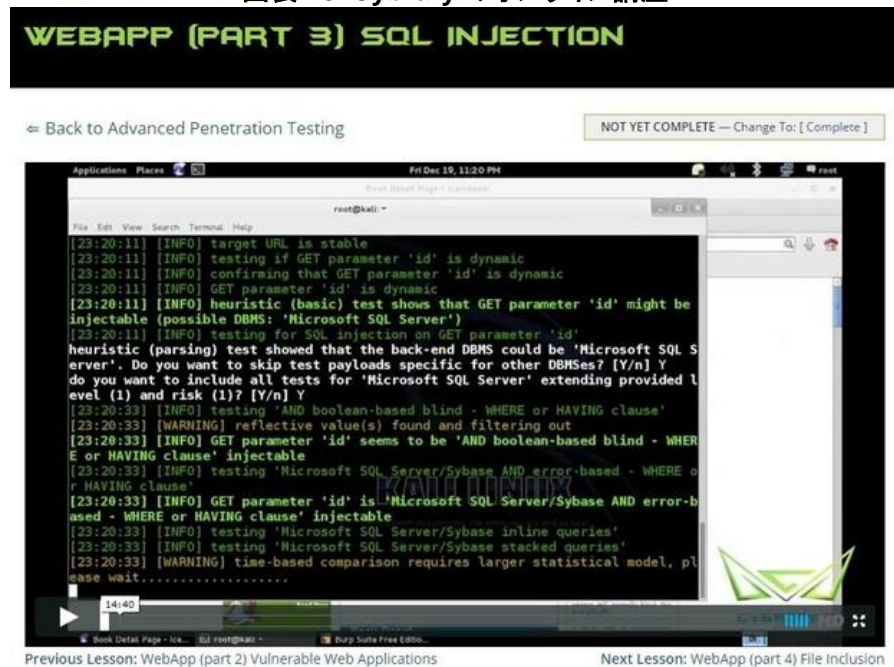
WEBAPP (PART 3) SQL INJECTION

⇐ Back to Advanced Penetration Testing

NOT YET COMPLETE — Change To: [ Complete ]

Applications Places Fri Dec 19, 11:20 PM root

root@kali: ~

File Edit View Search Terminal Help

[23:20:11] [INFO] target URL is stable
[23:20:11] [INFO] testing if GET parameter 'id' is dynamic
[23:20:11] [INFO] confirming that GET parameter 'id' is dynamic
[23:20:11] [INFO] GET parameter 'id' is dynamic
[23:20:11] [INFO] heuristic (basic) test shows that GET parameter 'id' might be injectable (possible DBMS: 'Microsoft SQL Server')
[23:20:11] [INFO] testing for SQL injection on GET parameter 'id'
heuristic (parsing) test showed that the back-end DBMS could be 'Microsoft SQL Server'. Do you want to skip test payloads specific for other DBMSes? [Y/n] Y
do you want to include all tests for 'Microsoft SQL Server' extending provided level (1) and risk (1)? [Y/n] Y
[23:20:33] [INFO] testing 'AND boolean-based blind - WHERE or HAVING clause'
[23:20:33] [WARNING] reflective value(s) found and filtering out
[23:20:33] [INFO] GET parameter 'id' seems to be 'AND boolean-based blind - WHERE or HAVING clause' injectable
[23:20:33] [INFO] testing 'Microsoft SQL Server/Sybase AND error-based - WHERE or HAVING clause'
[23:20:33] [INFO] GET parameter 'id' is 'Microsoft SQL Server/Sybase AND error-based - WHERE or HAVING clause' injectable
[23:20:33] [INFO] testing 'Microsoft SQL Server/Sybase inline queries'
[23:20:33] [INFO] testing 'Microsoft SQL Server/Sybase stacked queries'
[23:20:33] [WARNING] time-based comparison requires larger statistical model, please wait..................

14:40

Book Detail Page - Ice... root@kali: ~ Burp Suite Free Editio...

Previous Lesson: WebApp (part 2) Vulnerable Web Applications

Next Lesson: WebApp (part 4) File Inclusion